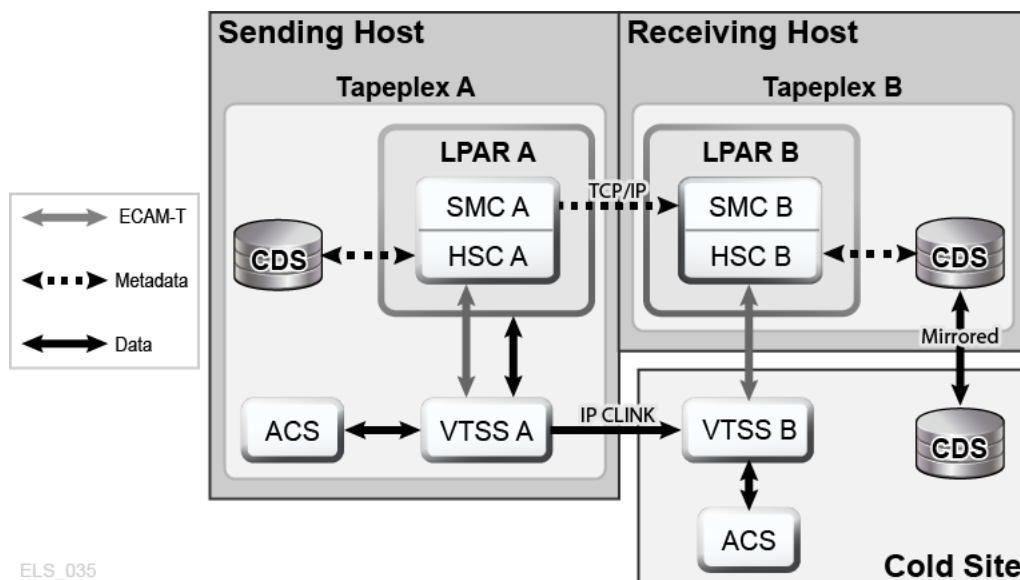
Sending Host

Tapeplex A

Receiving Host

Tapeplex B

ECAM-T

Metadata

Data

LPAR A

SMC A

HSC A

TCP/IP

LPAR B

SMC B

HSC B

CDS

CDS

Mirrored

CDS

ACS

VTSS A

IP CLINK

VTSS B

ACS

Cold Site

ELS_035